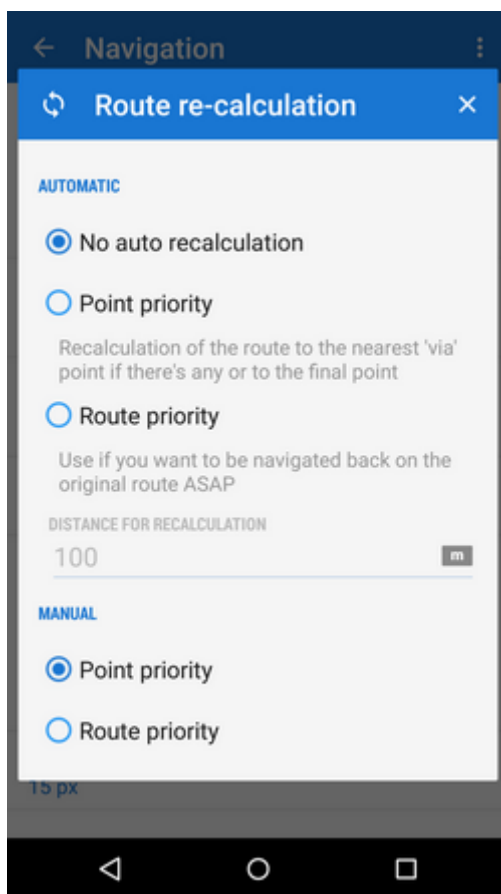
Navigation

Route re-calculation

AUTOMATIC

No auto recalculation

Point priority

Recalculation of the route to the nearest 'via' point if there's any or to the final point

Route priority

Use if you want to be navigated back on the original route ASAP

DISTANCE FOR RECALCULATION

100 m

MANUAL

Point priority

Route priority

15 px